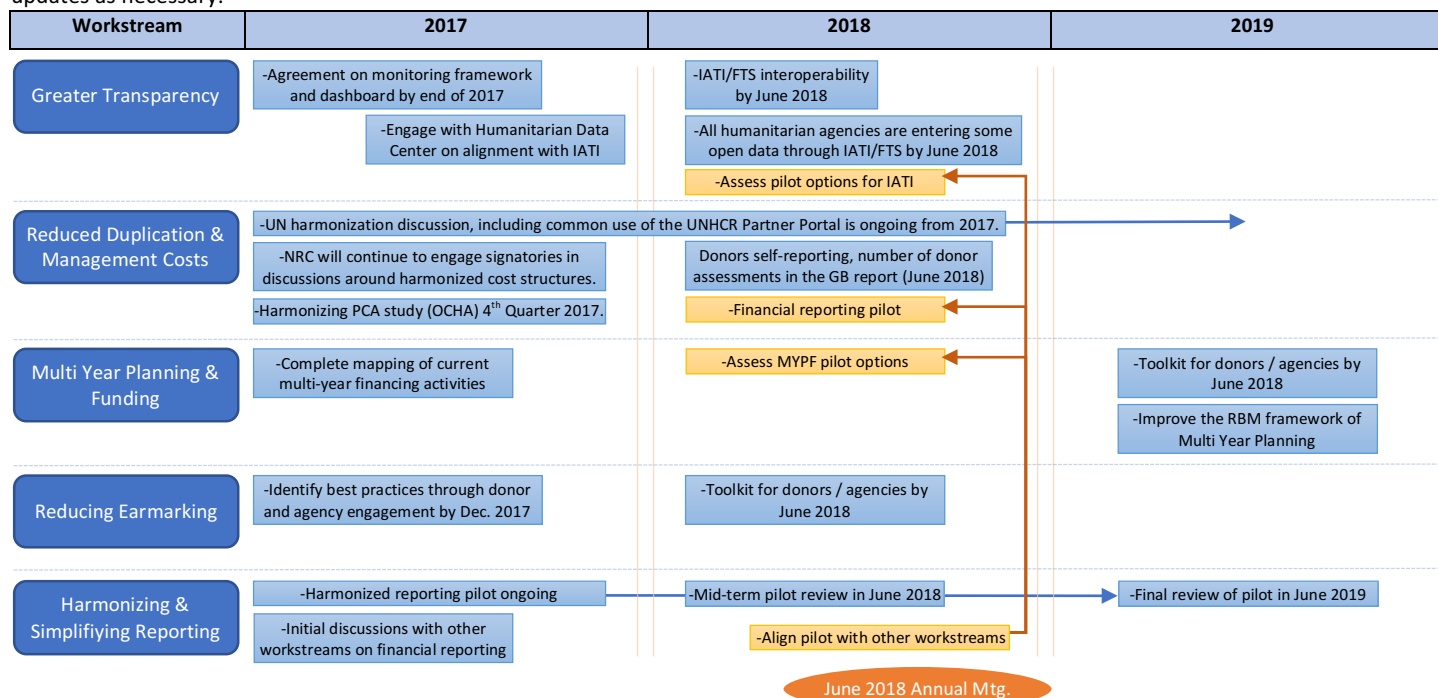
updates as necessary.

| Workstream | 2017 | 2018 | 2019 |
|---|---|---|---|

Greater Transparency

-Agreement on monitoring framework and dashboard by end of 2017

-Engage with Humanitarian Data Center on alignment with IATI

-IATI/FTS interoperability by June 2018

-All humanitarian agencies are entering some open data through IATI/FTS by June 2018

-Assess pilot options for IATI

Reduced Duplication & Management Costs

-UN harmonization discussion, including common use of the UNHCR Partner Portal is ongoing from 2017.

-NRC will continue to engage signatories in discussions around harmonized cost structures.

-Harmonizing PCA study (OCHA) 4$^{th}$ Quarter 2017.

Donors self-reporting, number of donor assessments in the GB report (June 2018)

-Financial reporting pilot

Multi Year Planning & Funding

-Complete mapping of current multi-year financing activities

-Assess MYPF pilot options

-Toolkit for donors / agencies by June 2018

-Improve the RBM framework of Multi Year Planning

Reducing Earmarking

-Identify best practices through donor and agency engagement by Dec. 2017

-Toolkit for donors / agencies by June 2018

Harmonizing & Simplifiying Reporting

-Harmonized reporting pilot ongoing

-Initial discussions with other workstreams on financial reporting

-Mid-term pilot review in June 2018

-Align pilot with other workstreams

-Final review of pilot in June 2019

June 2018 Annual Mtg.